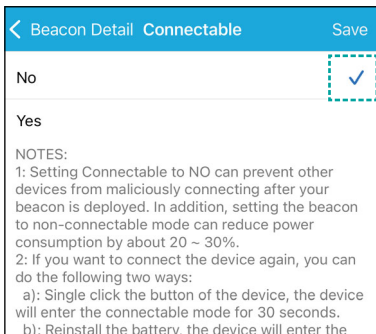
Beacon Detail Connectable Save

No ✓

Yes

NOTES:
1: Setting Connectable to NO can prevent other devices from maliciously connecting after your beacon is deployed. In addition, setting the beacon to non-connectable mode can reduce power consumption by about 20 ~ 30%.
2: If you want to connect the device again, you can do the following two ways:
a): Single click the button of the device, the device will enter the connectable mode for 30 seconds.
b): Reinstall the battery, the device will enter the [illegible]